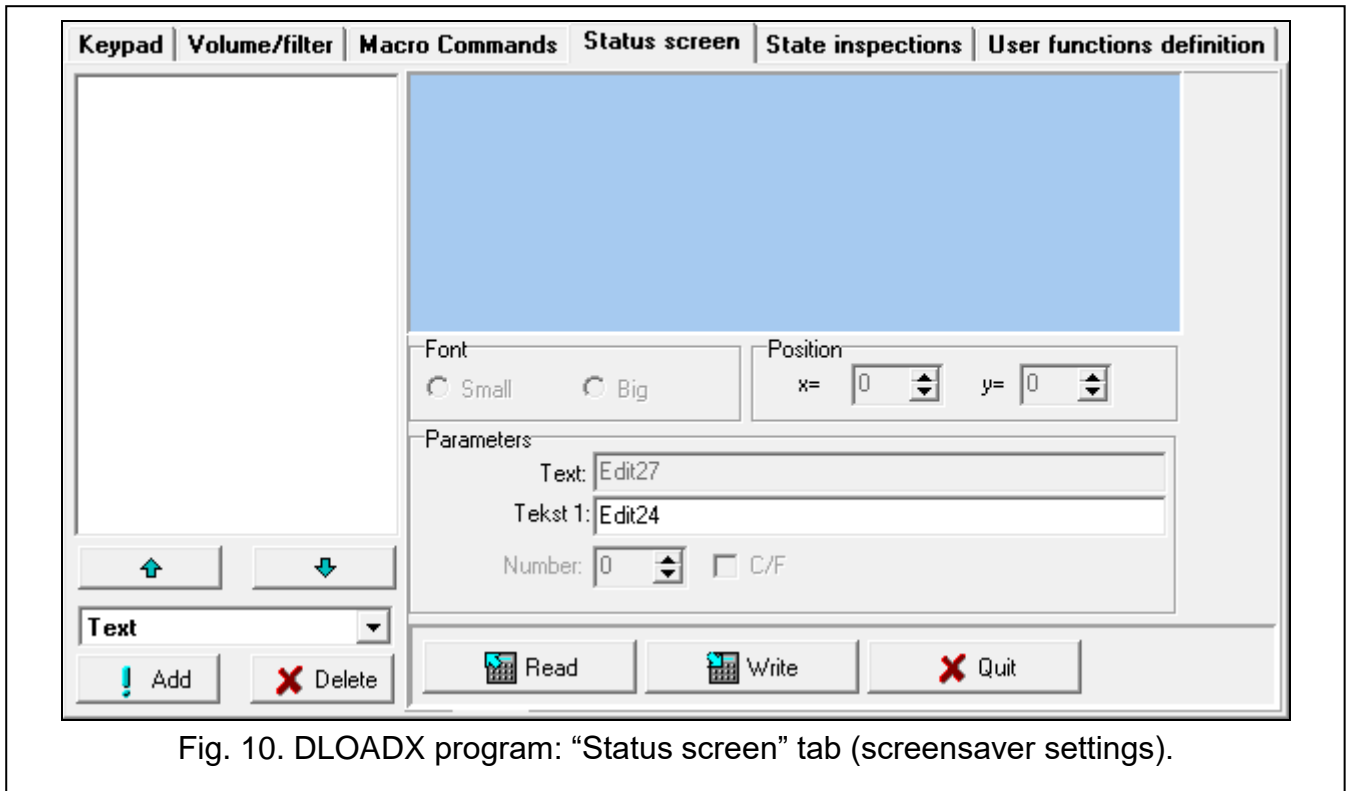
Keypad | Volume/filter | Macro Commands | Status screen | State inspections | User functions definition

Font
Small Big

Position
x= 0 y= 0

Parameters
Text: Edit27
Tekst 1: Edit24
Number: 0 C/F

Text

Add Delete

Read Write Quit

Fig. 10. DLOADX program: “Status screen” tab (screensaver settings).